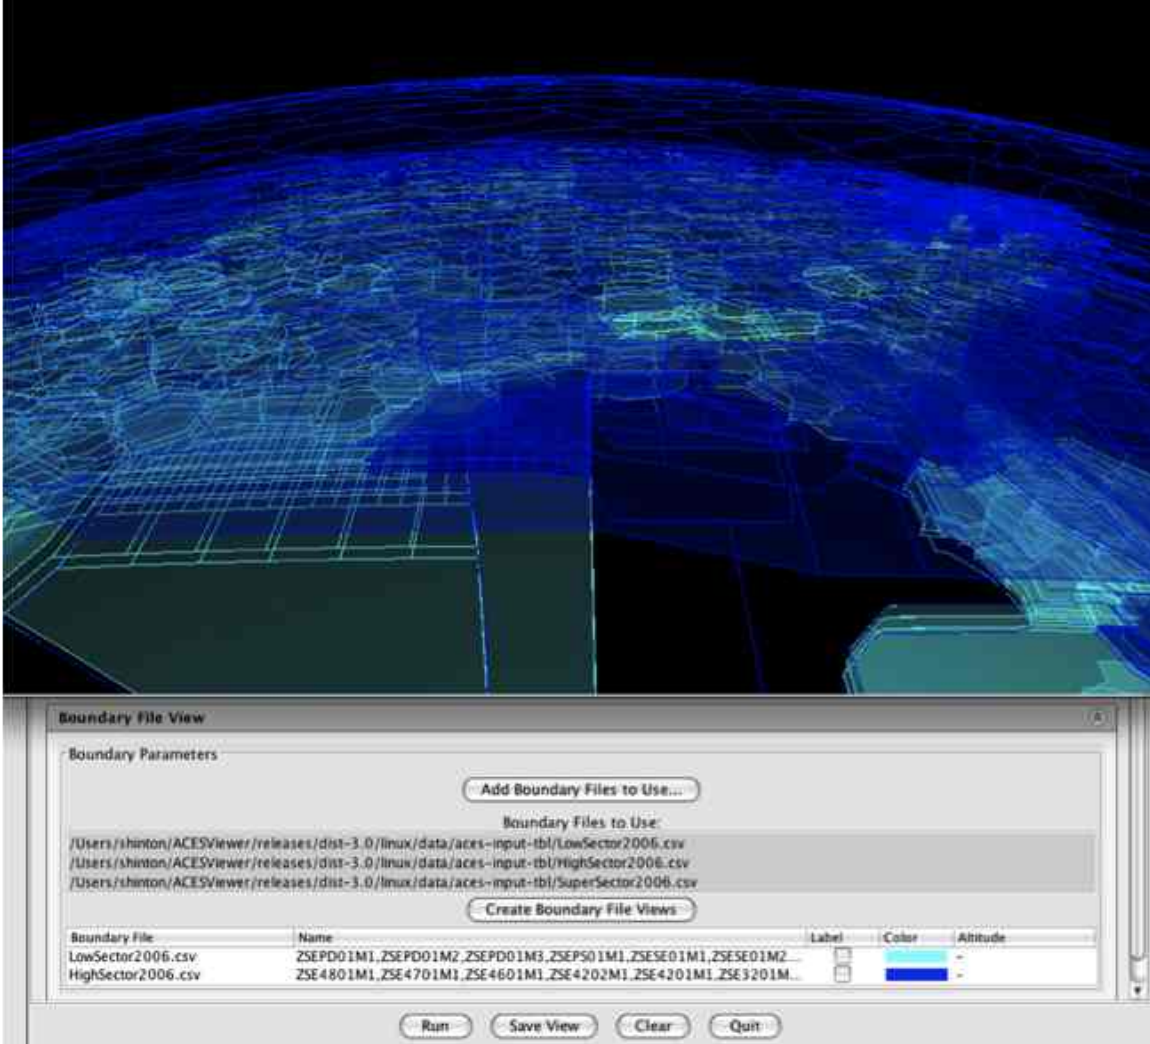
Boundary File View

Boundary Parameters

Add Boundary Files to Use...

Boundary Files to Use:

/Users/shinton/ACESViewer/releases/dist-3.0/linux/data/aces-input-tbl/LowSector2006.csv
/Users/shinton/ACESViewer/releases/dist-3.0/linux/data/aces-input-tbl/HighSector2006.csv
/Users/shinton/ACESViewer/releases/dist-3.0/linux/data/aces-input-tbl/SuperSector2006.csv

Create Boundary File Views

| Boundary File | Name | Label | Color | Altitude |
|---|---|---|---|---|
| LowSector2006.csv | ZSEPD01M1,ZSEPD01M2,ZSEPD01M3,ZSEPS01M1,ZSESE01M1,ZSESE01M2... | | | - |
| HighSector2006.csv | ZSE4801M1,ZSE4701M1,ZSE4601M1,ZSE4202M1,ZSE4201M1,ZSE3201M... | | | - |

Run Save View Clear Quit